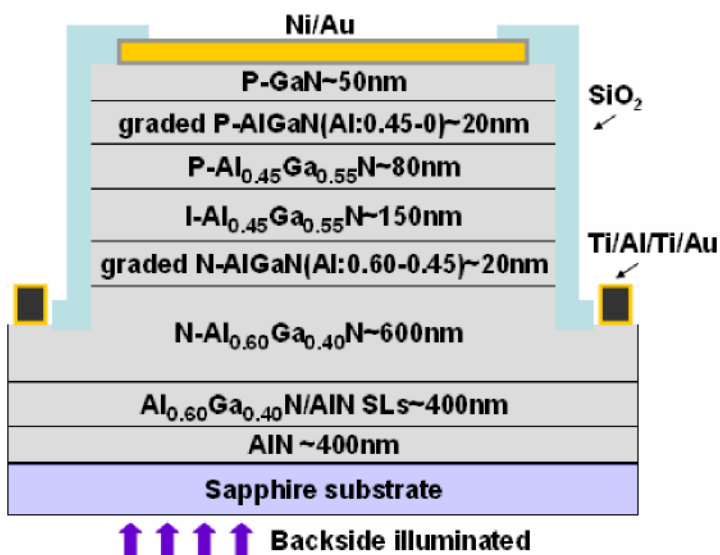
Ni/Au

P-GaN~50nm

graded P-AlGaN(Al:0.45-0)~20nm

$SiO_2$

P-$Al_{0.45}Ga_{0.55}$N~80nm

I-$Al_{0.45}Ga_{0.55}$N~150nm

graded N-AlGaN(Al:0.60-0.45)~20nm

Ti/Al/Ti/Au

N-$Al_{0.60}Ga_{0.40}$N~600nm

$Al_{0.60}Ga_{0.40}$N/AlN SLs~400nm

AlN ~400nm

Sapphire substrate

Backside illuminated